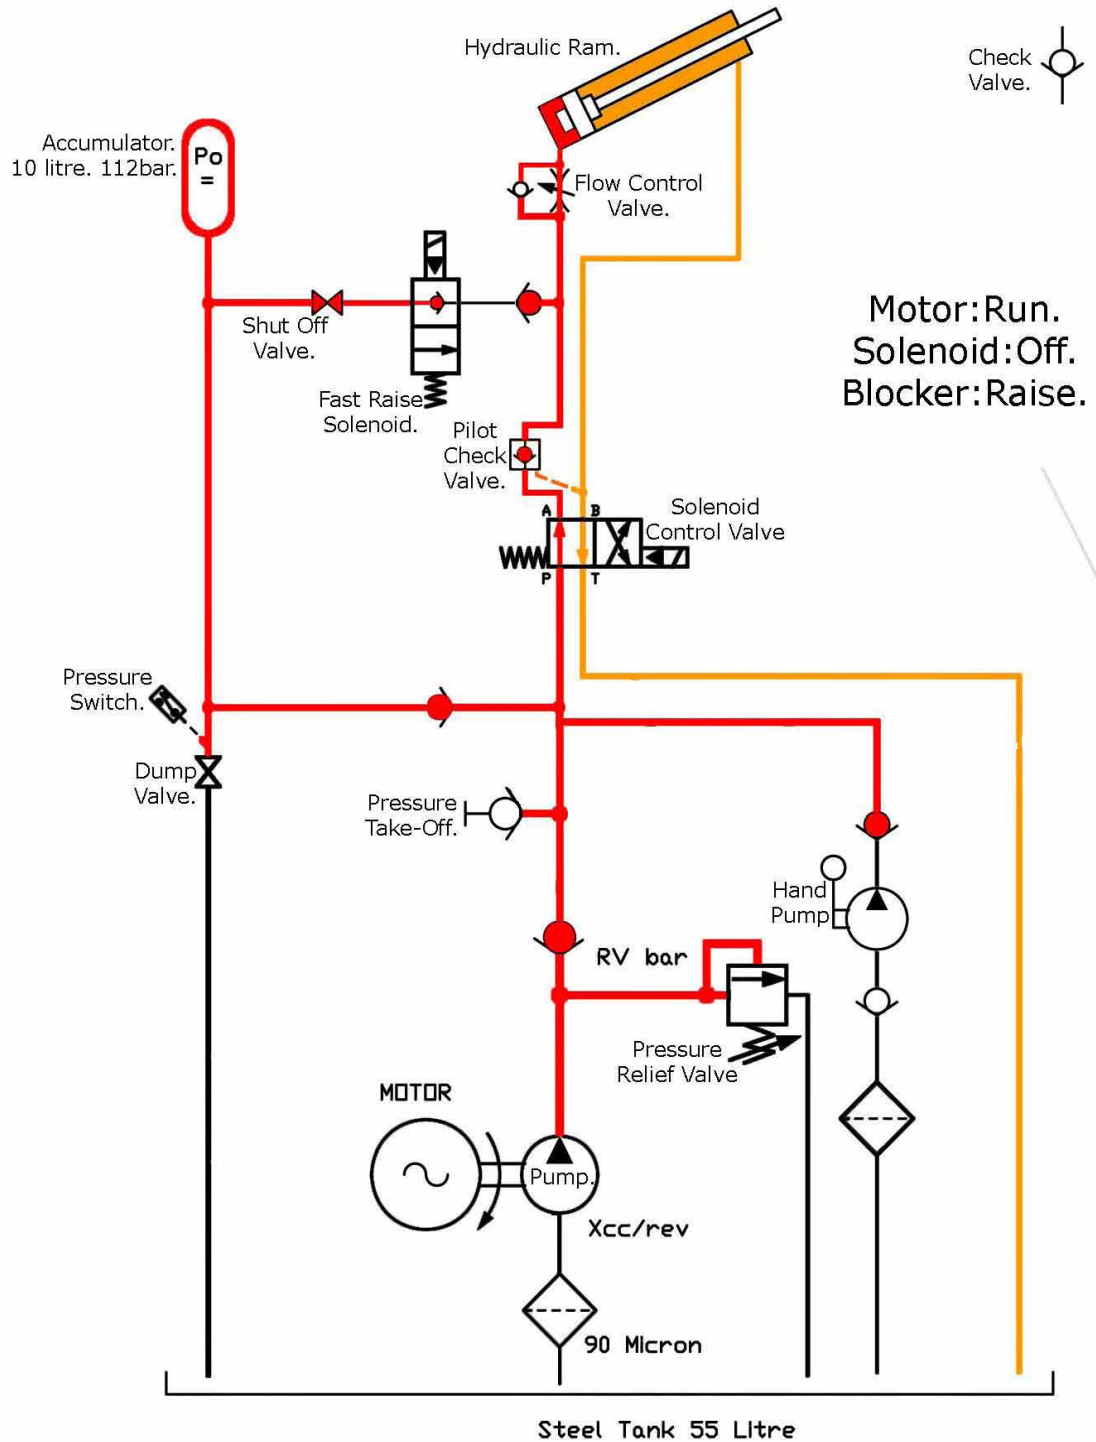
Hydraulic Ram.

Check Valve.

Accumulator. 10 litre. 112bar.

Po =

Flow Control Valve.

Motor:Run.
Solenoid:Off.
Blocker:Raise.

Shut Off Valve.

Fast Raise Solenoid.

Pilot Check Valve.

Solenoid Control Valve

A B P T

Pressure Switch.

Dump Valve.

Pressure Take-Off.

Hand Pump

RV bar

Pressure Relief Valve

MOTOR

Pump.

Xcc/rev

90 Micron

Steel Tank 55 Litre